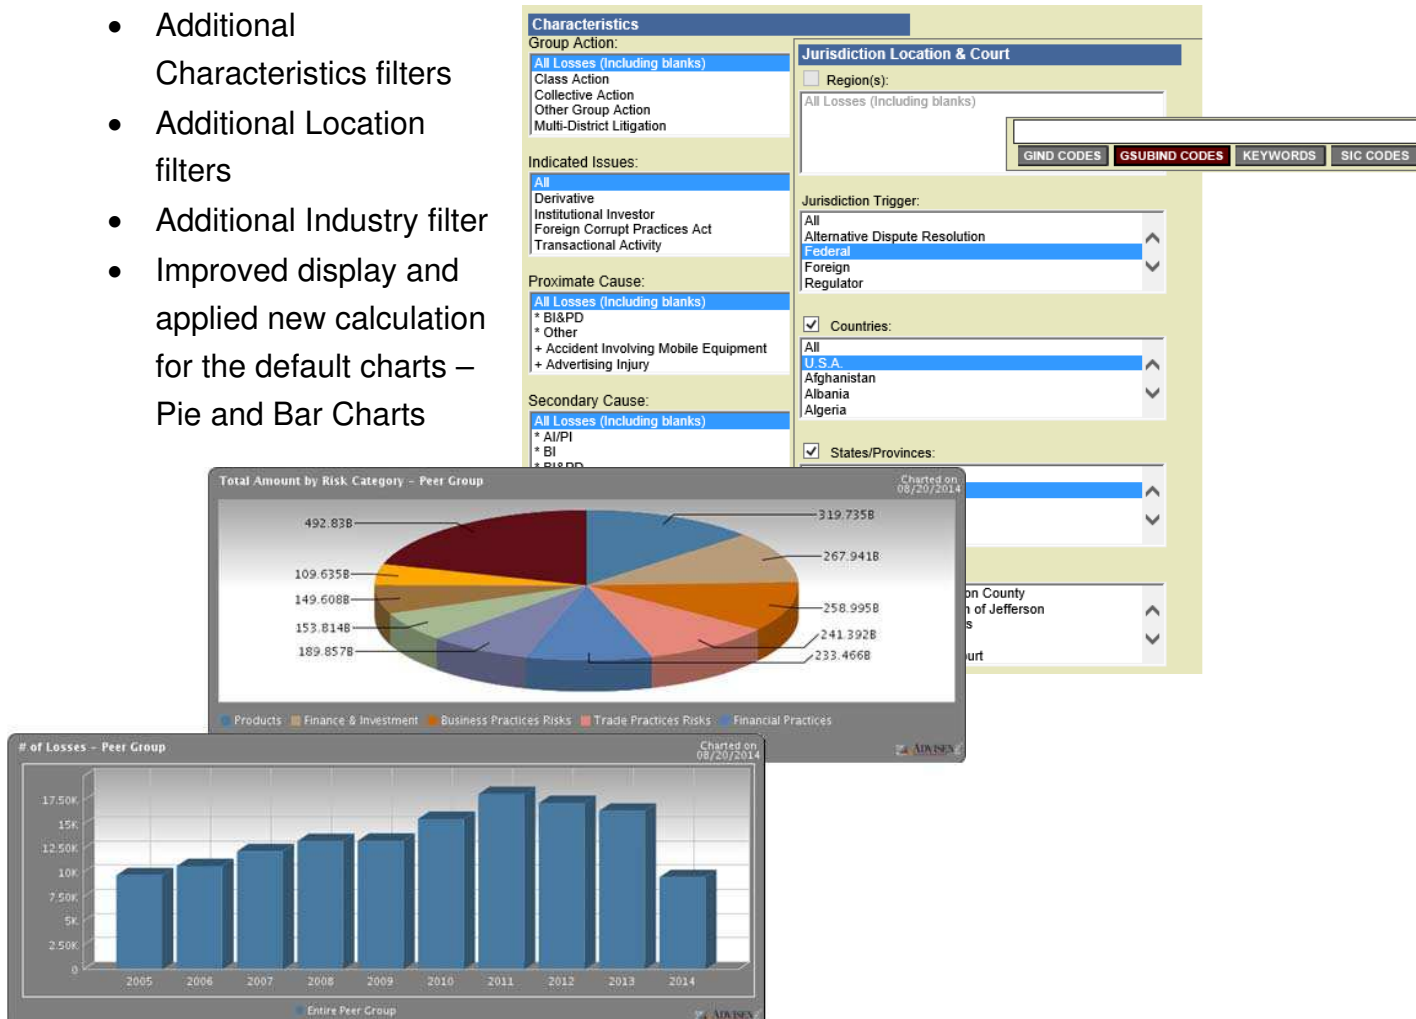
- Additional Characteristics filters
- Additional Location filters
- Additional Industry filter
- Improved display and applied new calculation for the default charts – Pie and Bar Charts

Characteristics
Group Action:
All Losses (Including blanks)
Class Action
Collective Action
Other Group Action
Multi-District Litigation

Indicated Issues:
All
Derivative
Institutional Investor
Foreign Corrupt Practices Act
Transactional Activity

Proximate Cause:
All Losses (Including blanks)
* BI&PD
* Other
+ Accident Involving Mobile Equipment
+ Advertising Injury

Secondary Cause:
All Losses (Including blanks)
* AI/PI
* BI
* BI&PD

Jurisdiction Location & Court
Region(s):
All Losses (Including blanks)

GIND CODES GSUBIND CODES KEYWORDS SIC CODES

Jurisdiction Trigger:
All
Alternative Dispute Resolution
Federal
Foreign
Regulator

Countries:
All
U.S.A.
Afghanistan
Albania
Algeria

States/Provinces:

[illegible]n County
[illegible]n of Jefferson
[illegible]s
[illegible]urt

Total Amount by Risk Category - Peer Group
Charted on 08/20/2014
492.83B
109.635B
149.608B
153.814B
189.857B
319.735B
267.941B
258.995B
241.392B
233.466B
Products Finance & Investment Business Practices Risks Trade Practices Risks Financial Practices
ADVISEN

# of Losses - Peer Group
Charted on 08/20/2014
17.50K
15K
12.50K
10K
7.50K
5K
2.50K
0
2005 2006 2007 2008 2009 2010 2011 2012 2013 2014
Entire Peer Group
ADVISEN